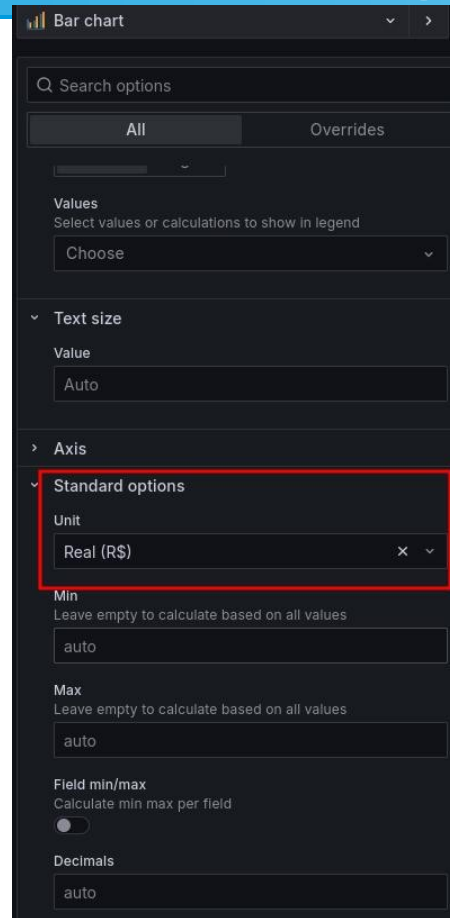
Bar chart

Search options

All
Overrides

Values
Select values or calculations to show in legend
Choose

Text size
Value
Auto

Axis

Standard options
Unit
Real (R$)

Min
Leave empty to calculate based on all values
auto

Max
Leave empty to calculate based on all values
auto

Field min/max
Calculate min max per field

Decimals
auto